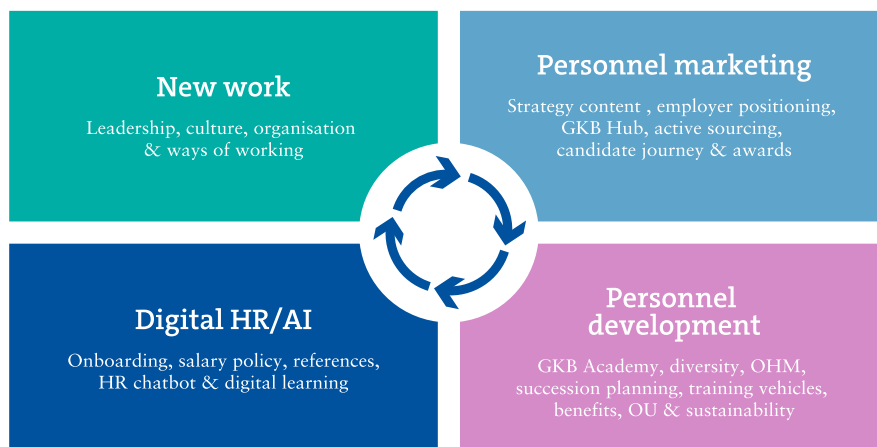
New work

Leadership, culture, organisation & ways of working

Personnel marketing

Strategy content , employer positioning, GKB Hub, active sourcing, candidate journey & awards

Digital HR/AI

Onboarding, salary policy, references, HR chatbot & digital learning

Personnel development

GKB Academy, diversity, OHM, succession planning, training vehicles, benefits, OU & sustainability